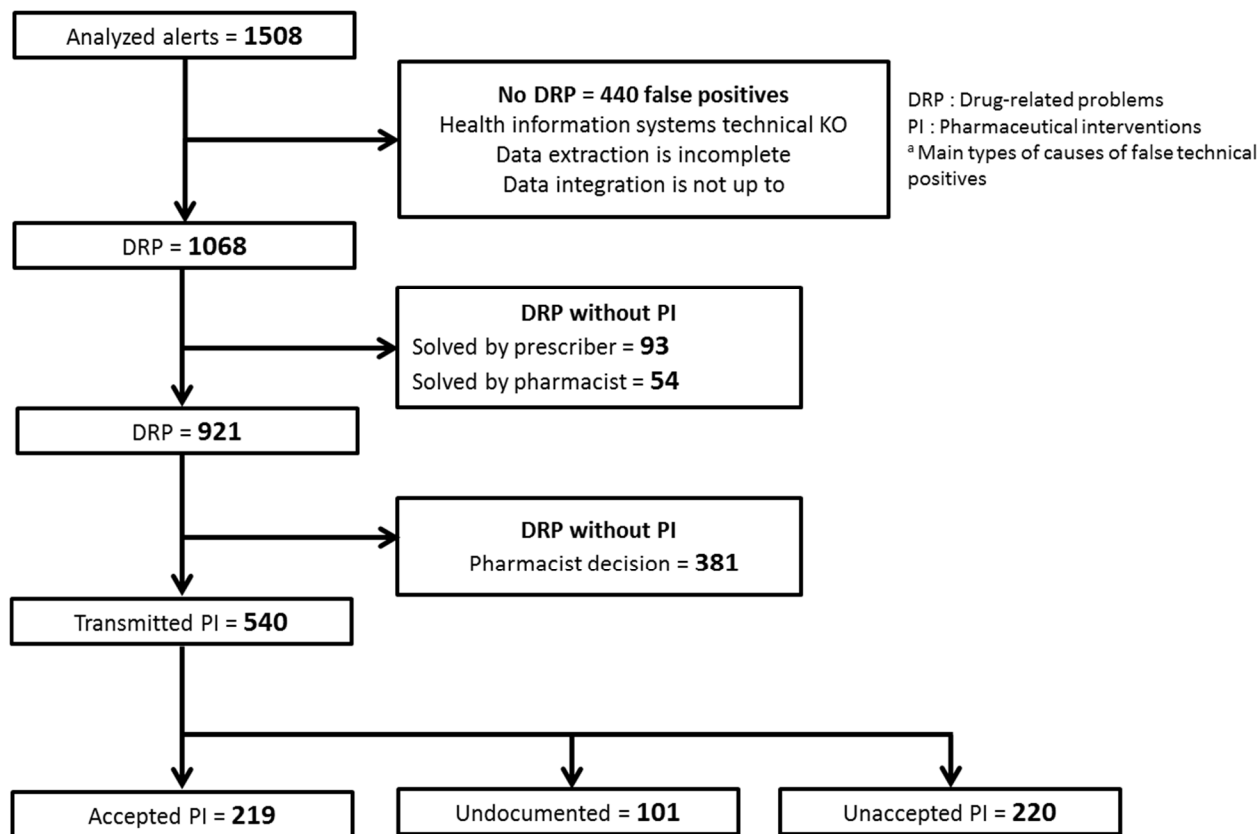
Analyzed alerts = **1508**

**No DRP = 440 false positives**
Health information systems technical KO
Data extraction is incomplete
Data integration is not up to

DRP : Drug-related problems
PI : Pharmaceutical interventions
$^a$ Main types of causes of false technical positives

DRP = **1068**

**DRP without PI**
Solved by prescriber = **93**
Solved by pharmacist = **54**

DRP = **921**

**DRP without PI**
Pharmacist decision = **381**

Transmitted PI = **540**

Accepted PI = **219**

Undocumented = **101**

Unaccepted PI = **220**